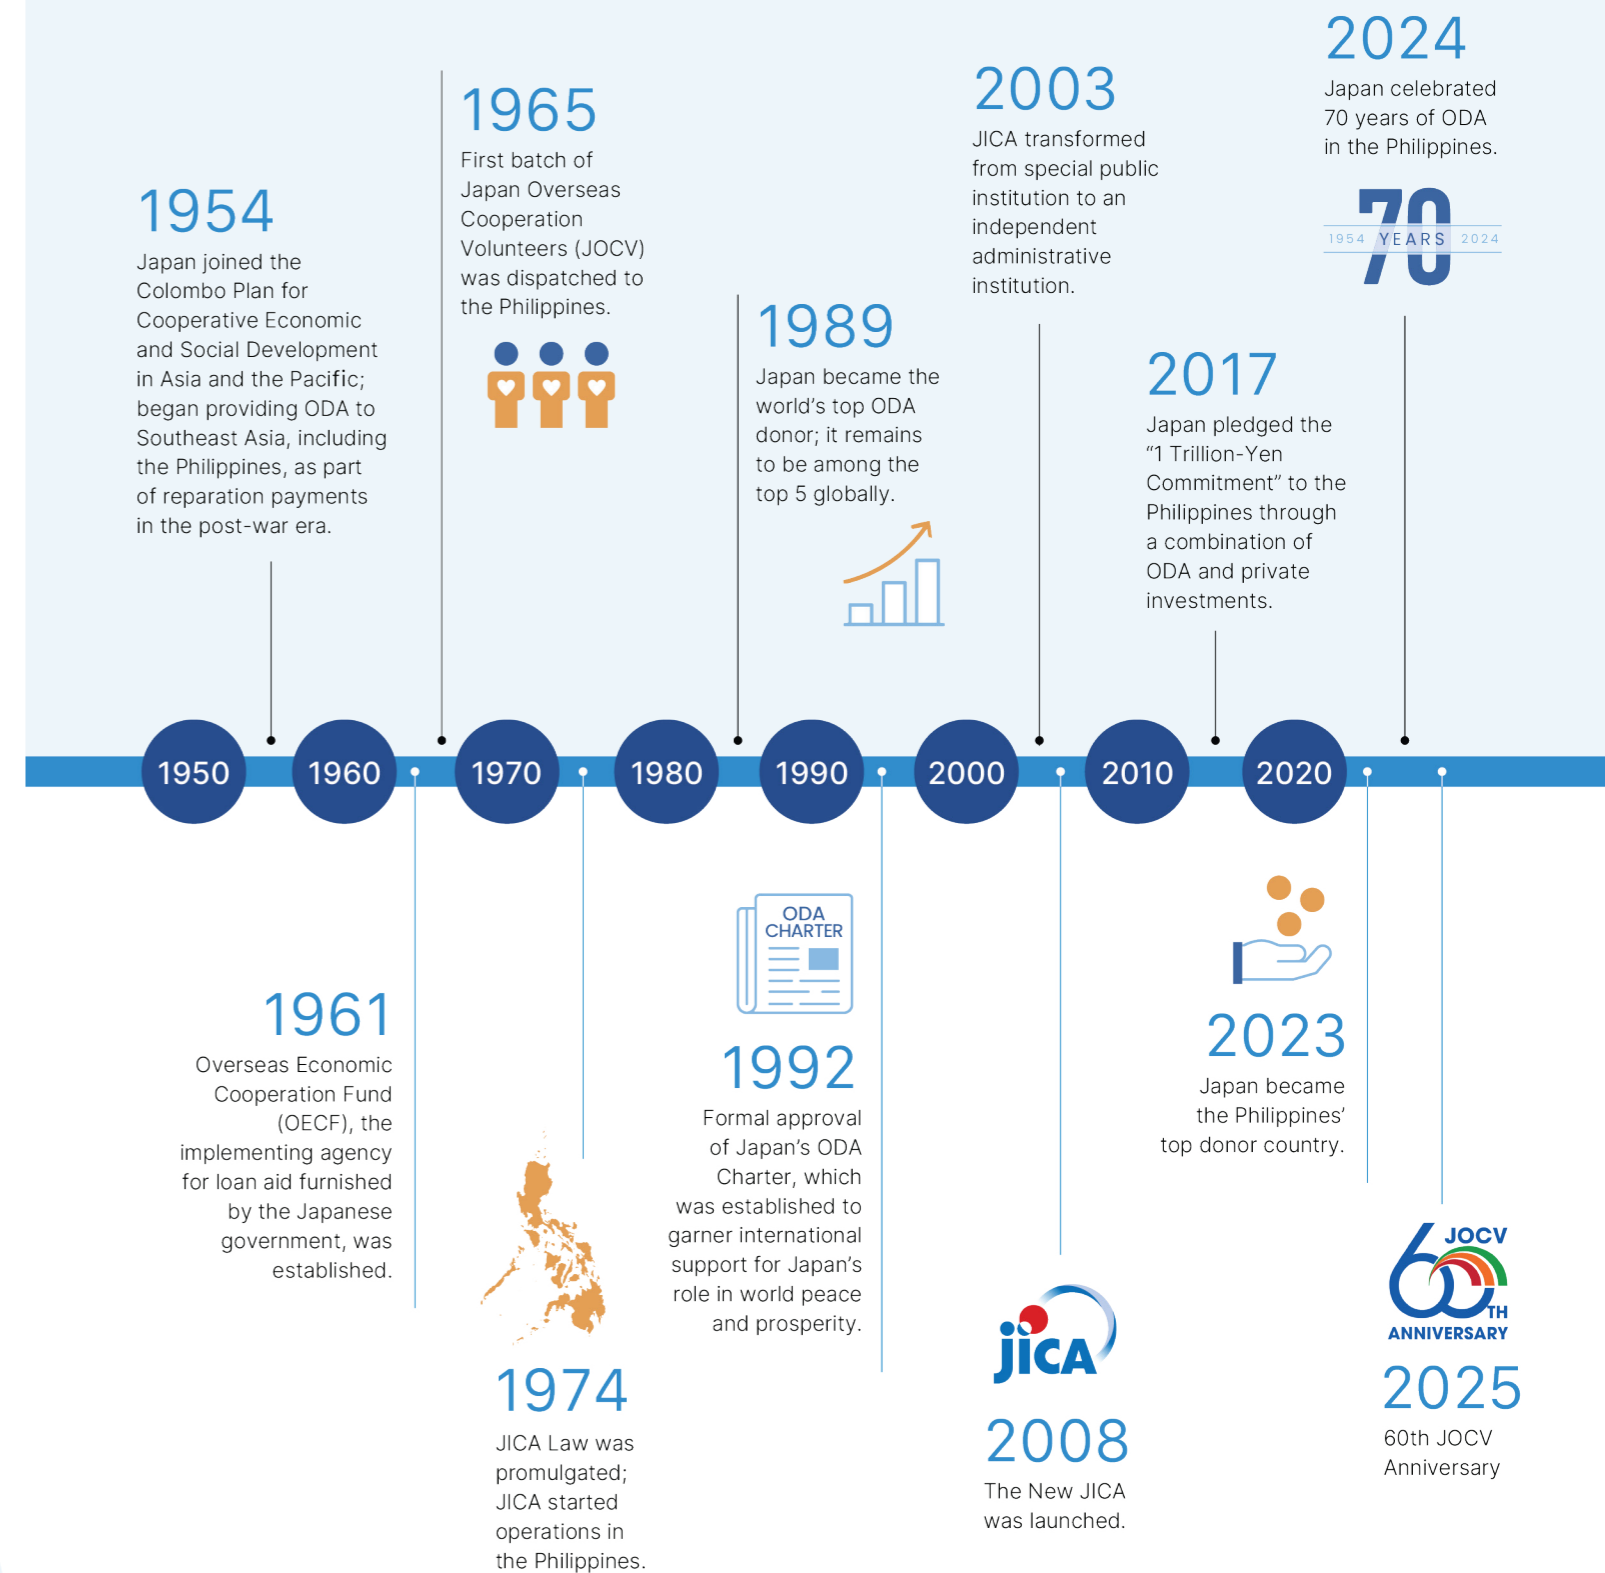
2024
Japan celebrated 70 years of ODA in the Philippines.

70
1954 YEARS 2024

2003
JICA transformed from special public institution to an independent administrative institution.

1965
First batch of Japan Overseas Cooperation Volunteers (JOCV) was dispatched to the Philippines.

1954
Japan joined the Colombo Plan for Cooperative Economic and Social Development in Asia and the Pacific; began providing ODA to Southeast Asia, including the Philippines, as part of reparation payments in the post-war era.

1989
Japan became the world's top ODA donor; it remains to be among the top 5 globally.

2017
Japan pledged the "1 Trillion-Yen Commitment" to the Philippines through a combination of ODA and private investments.

1950 1960 1970 1980 1990 2000 2010 2020

ODA CHARTER

1961
Overseas Economic Cooperation Fund (OECF), the implementing agency for loan aid furnished by the Japanese government, was established.

1992
Formal approval of Japan's ODA Charter, which was established to garner international support for Japan's role in world peace and prosperity.

2023
Japan became the Philippines' top donor country.

1974
JICA Law was promulgated; JICA started operations in the Philippines.

JICA

2008
The New JICA was launched.

JOCV 60TH ANNIVERSARY

2025
60th JOCV Anniversary